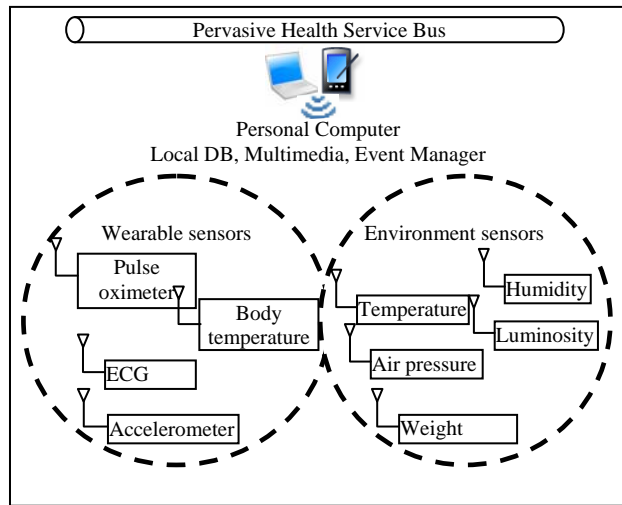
Pervasive Health Service Bus

Personal Computer
Local DB, Multimedia, Event Manager

Wearable sensors

Pulse oximeter

Body temperature

ECG

Accelerometer

Environment sensors

Humidity

Temperature

Luminosity

Air pressure

Weight